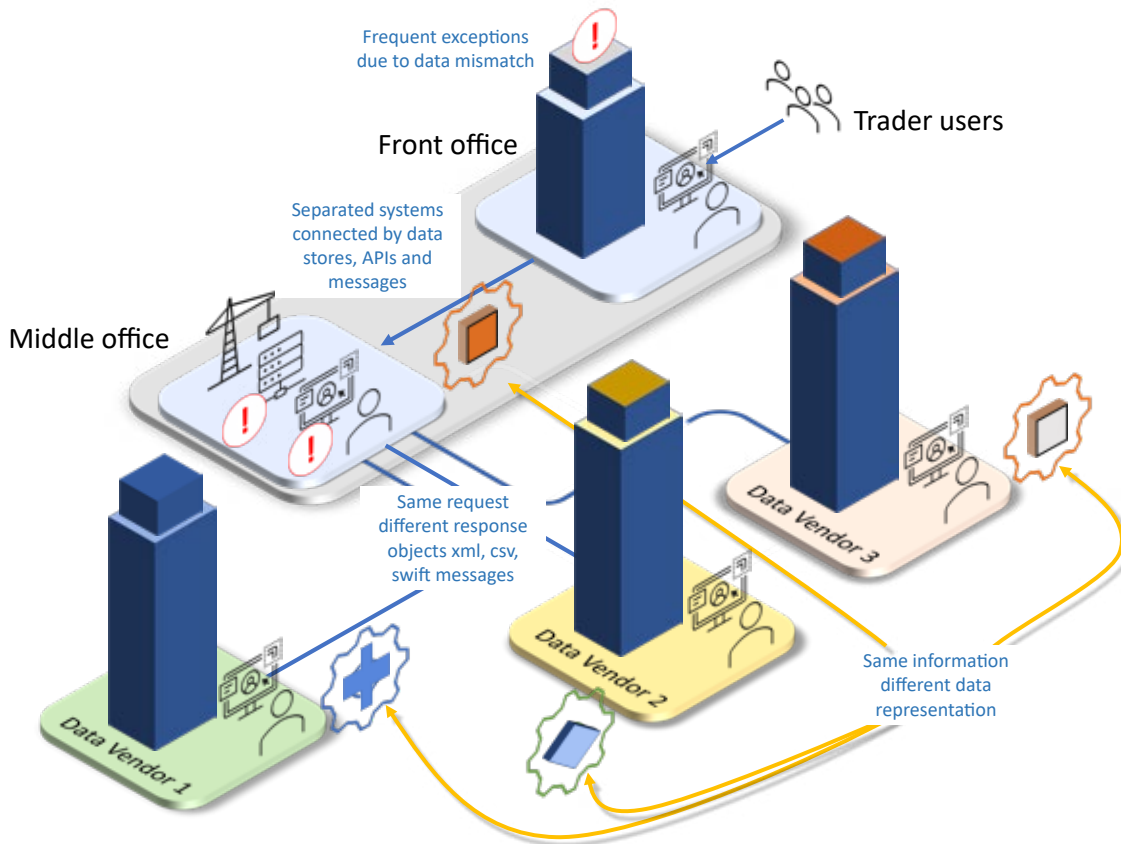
Frequent exceptions due to data mismatch

Trader users

Front office

Separated systems connected by data stores, APIs and messages

Middle office

Same request different response objects xml, csv, swift messages

Data Vendor 3

Data Vendor 2

Data Vendor 1

Same information different data representation